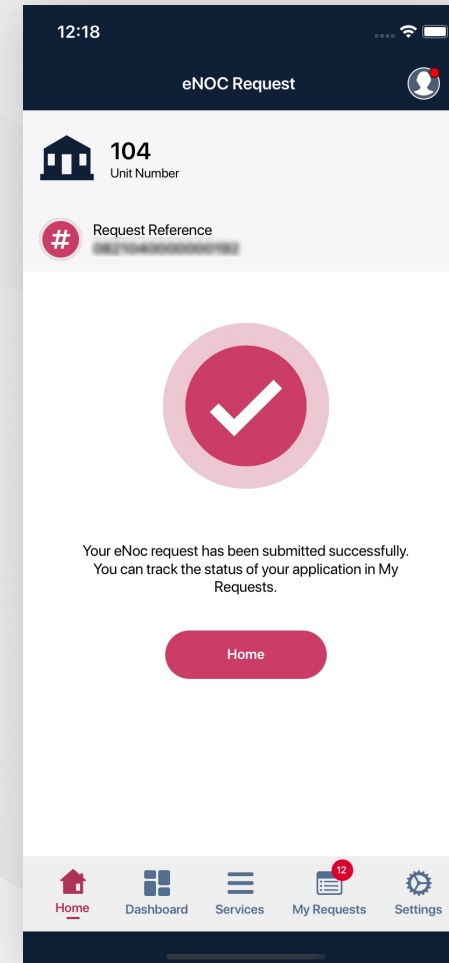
12:18

eNOC Request

104
Unit Number

#
Request Reference
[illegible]

Your eNoc request has been submitted successfully. You can track the status of your application in My Requests.

Home

Home
Dashboard
Services
12
My Requests
Settings